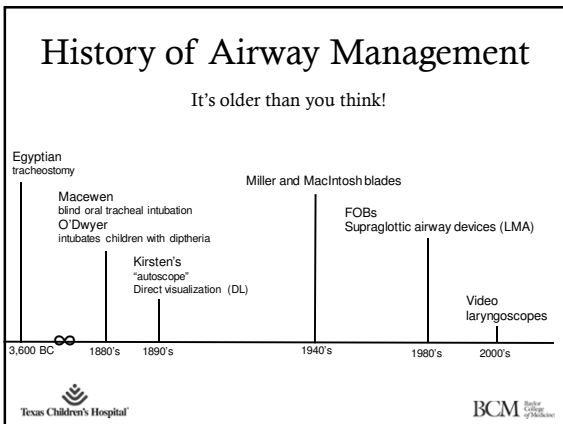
History of Airway Management

It's older than you think!

Egyptian
tracheostomy

Macewen
blind oral tracheal intubation
O'Dwyer
intubates children with diptheria

Kirsten's
"autoscope"
Direct visualization (DL)

Miller and MacIntosh blades

FOBs
Supraglottic airway devices (LMA)

Video
laryngoscopes

3,600 BC
1880's
1890's
1940's
1980's
2000's

Texas Children's Hospital

BCM Baylor College of Medicine